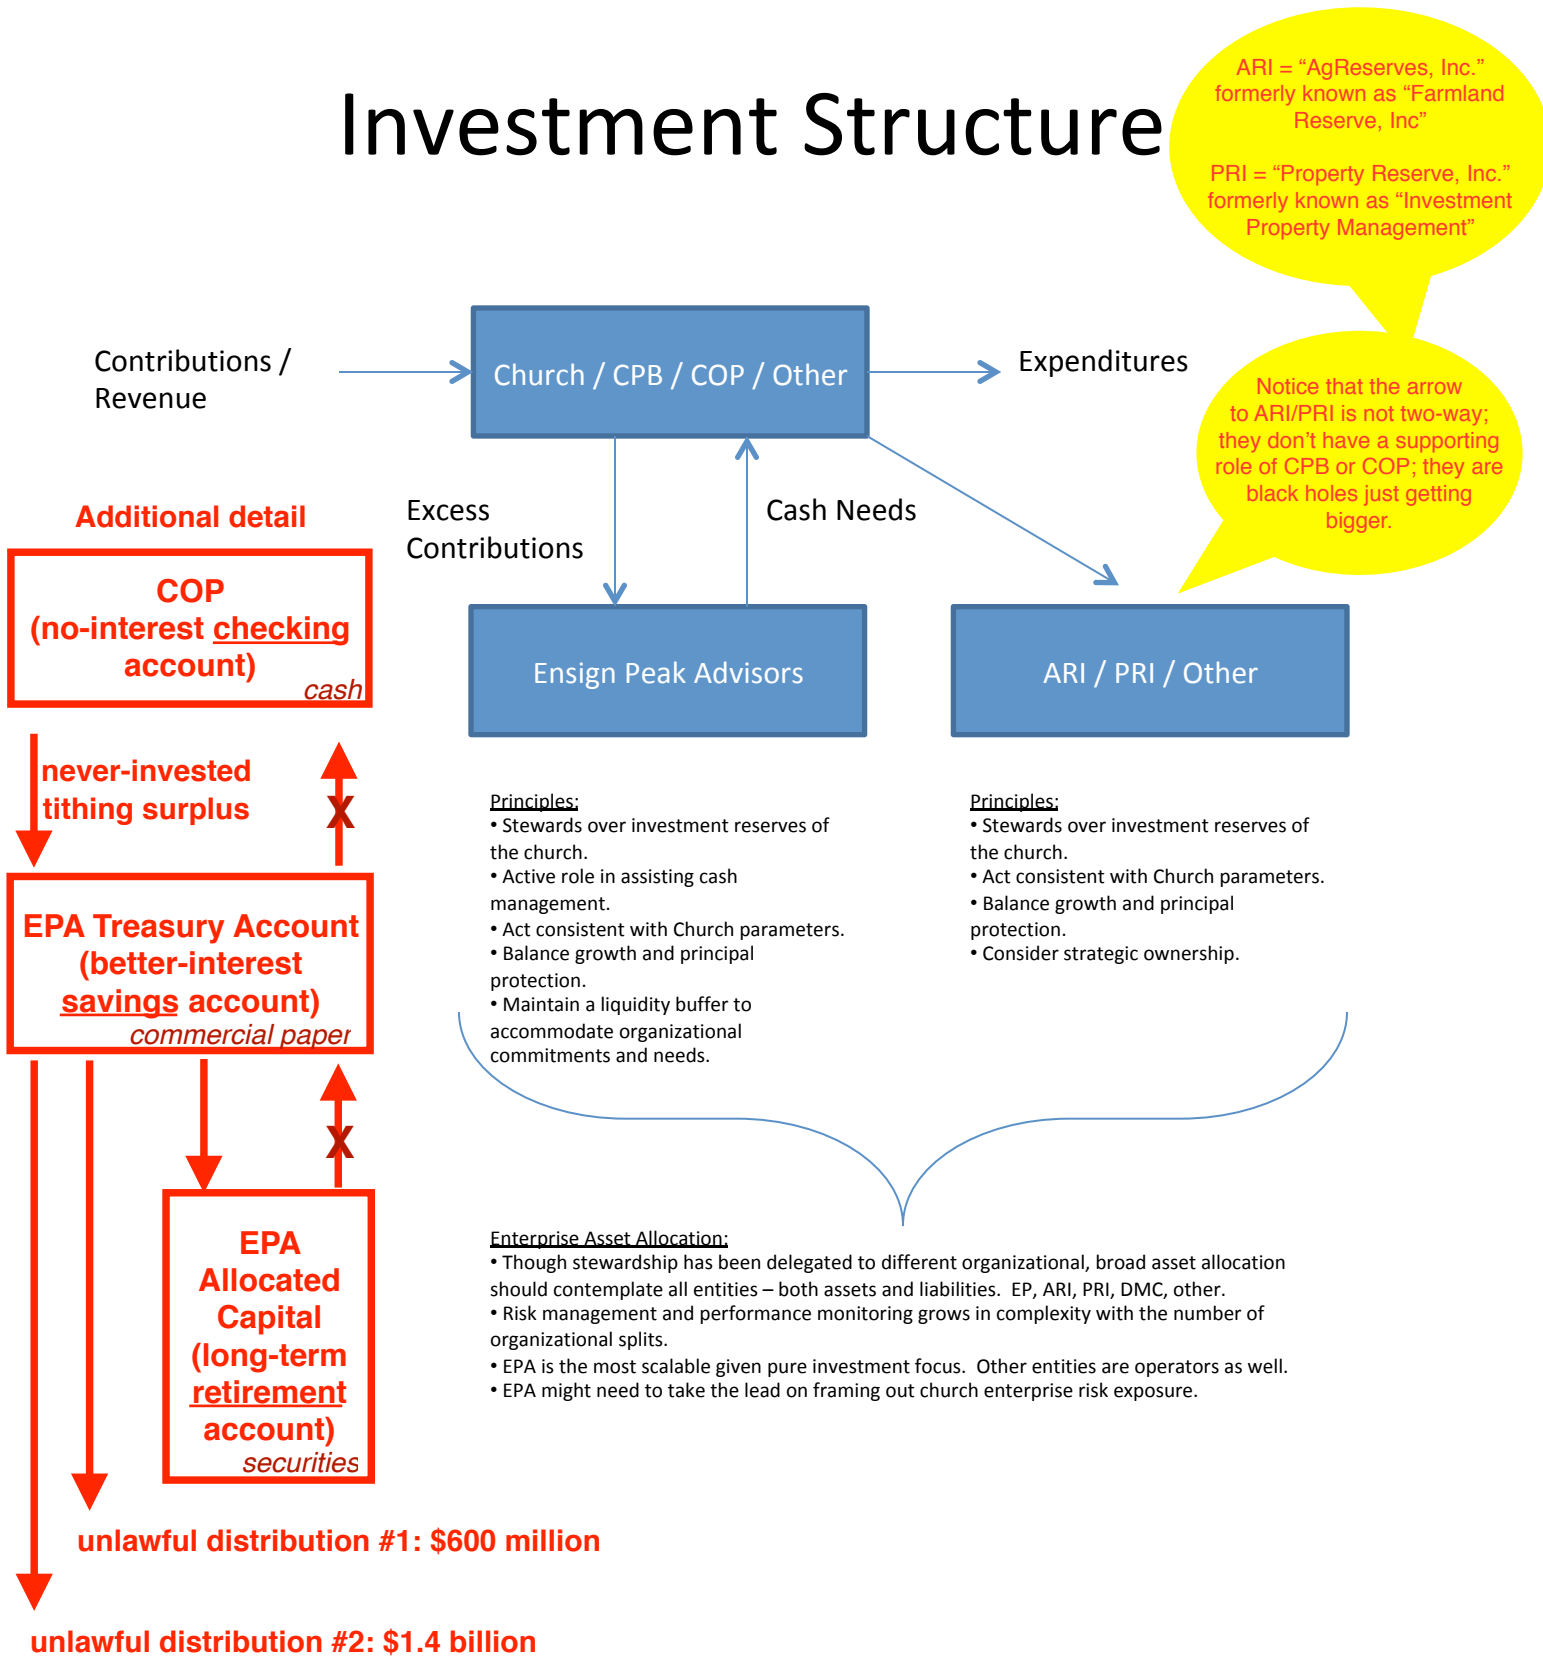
Investment Structure

ARI = “AgReserves, Inc.” formerly known as “Farmland Reserve, Inc”

PRI = “Property Reserve, Inc.” formerly known as “Investment Property Management”

Contributions / Revenue

Church / CPB / COP / Other

Expenditures

Notice that the arrow to ARI/PRI is not two-way; they don’t have a supporting role of CPB or COP; they are black holes just getting bigger.

Additional detail

Excess Contributions

Cash Needs

COP (no-interest checking account) cash

Ensign Peak Advisors

ARI / PRI / Other

never-invested tithing surplus

X

EPA Treasury Account (better-interest savings account) commercial paper

Principles:
• Stewards over investment reserves of the church.
• Active role in assisting cash management.
• Act consistent with Church parameters.
• Balance growth and principal protection.
• Maintain a liquidity buffer to accommodate organizational commitments and needs.

Principles:
• Stewards over investment reserves of the church.
• Act consistent with Church parameters.
• Balance growth and principal protection.
• Consider strategic ownership.

X

EPA Allocated Capital (long-term retirement account) securities

Enterprise Asset Allocation:
• Though stewardship has been delegated to different organizational, broad asset allocation should contemplate all entities – both assets and liabilities. EP, ARI, PRI, DMC, other.
• Risk management and performance monitoring grows in complexity with the number of organizational splits.
• EPA is the most scalable given pure investment focus. Other entities are operators as well.
• EPA might need to take the lead on framing out church enterprise risk exposure.

unlawful distribution #1: $600 million

unlawful distribution #2: $1.4 billion